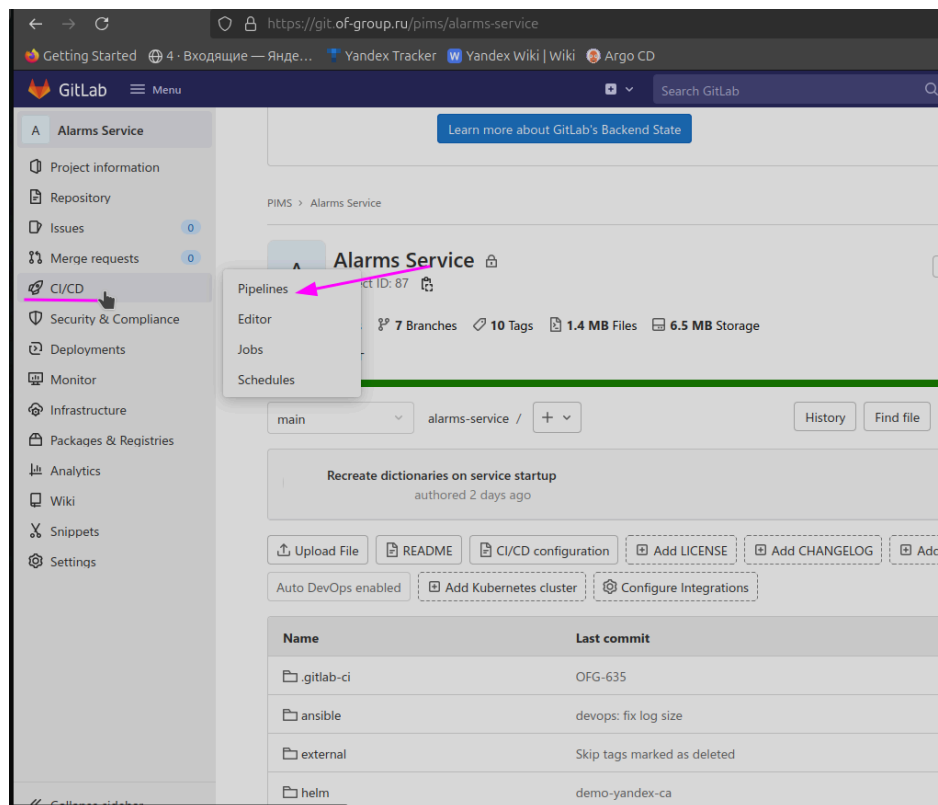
https://git.of-group.ru/pims/alarms-service

Getting Started 4 · Входящие — Яндe... Yandex Tracker Yandex Wiki | Wiki Argo CD

GitLab Menu

Search GitLab

A Alarms Service

Project information
Repository
Issues 0
Merge requests 0
CI/CD
Security & Compliance
Deployments
Monitor
Infrastructure
Packages & Registries
Analytics
Wiki
Snippets
Settings

Pipelines
Editor
Jobs
Schedules

Learn more about GitLab's Backend State

PIMS > Alarms Service

Alarms Service

ct ID: 87

7 Branches 10 Tags 1.4 MB Files 6.5 MB Storage

main alarms-service / + History Find file

Recreate dictionaries on service startup
authored 2 days ago

Upload File README CI/CD configuration Add LICENSE Add CHANGELOG Add

Auto DevOps enabled Add Kubernetes cluster Configure Integrations

| Name | Last commit |
|---|---|
| .gitlab-ci | OFG-635 |
| ansible | devops: fix log size |
| external | Skip tags marked as deleted |
| helm | demo-yandex-ca |